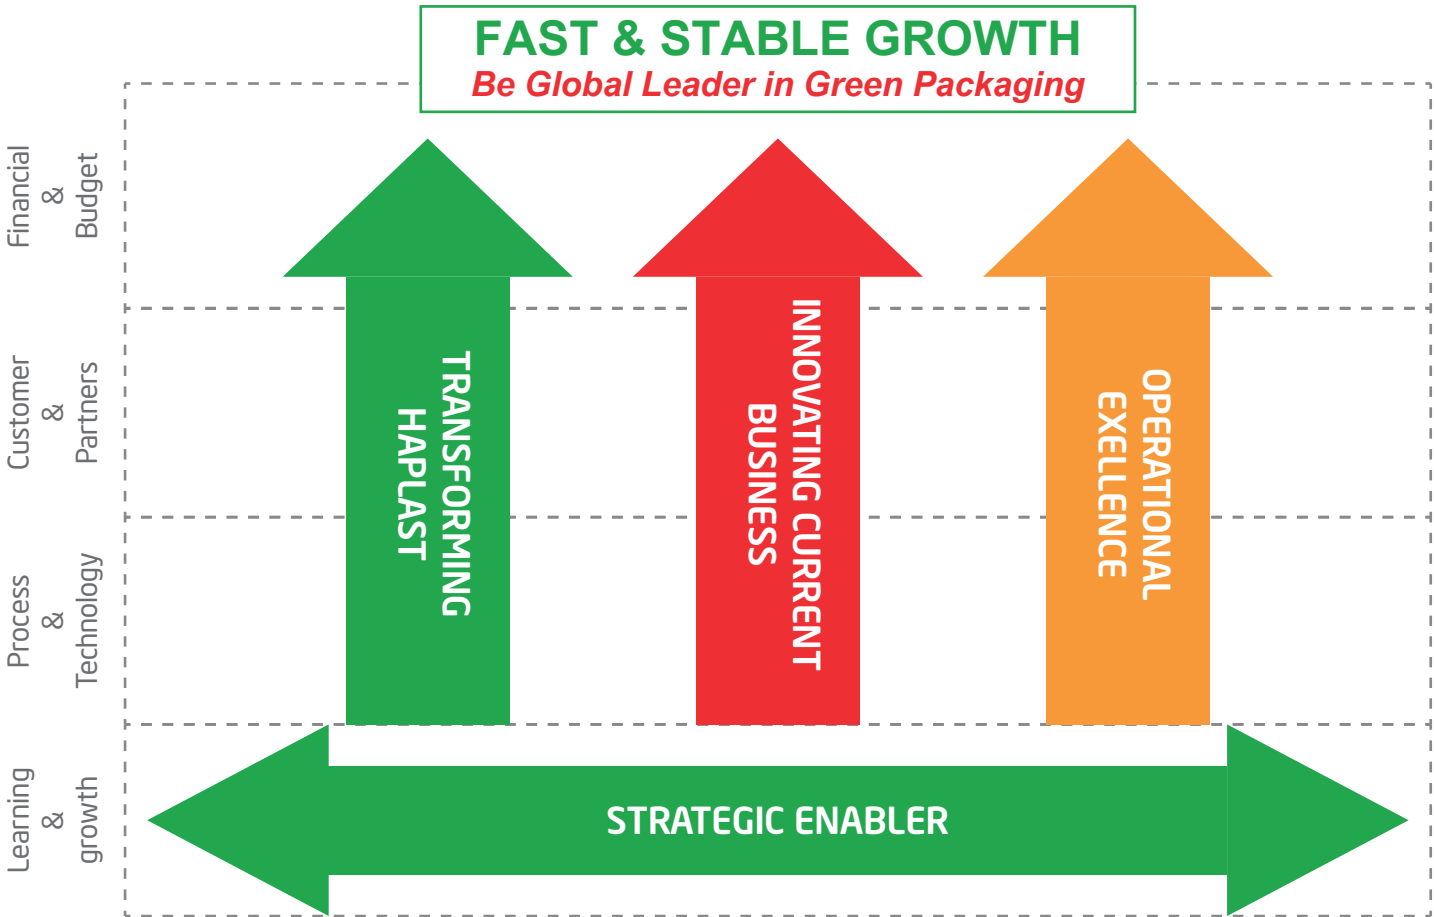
FAST & STABLE GROWTH
Be Global Leader in Green Packaging

Financial & Budget

Customer & Partners

Process & Technology

Learning & growth

TRANSFORMING HAPLAST

INNOVATING CURRENT BUSINESS

OPERATIONAL EXCELLENCE

STRATEGIC ENABLER